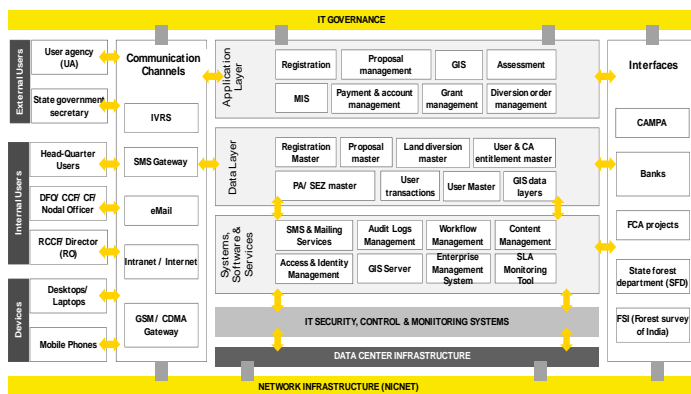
IT GOVERNANCE

External Users

User agency (UA)

State government secretary

Internal Users

Head-Quarter Users

DFO/ CCF/ CF/ Nodal Officer

RCCF/ Director (RO)

Devices

Desktops/ Laptops

Mobile Phones

Communication Channels

IVRS

SMS Gateway

eMail

Intranet / Internet

GSM/ CDMA Gateway

Application Layer

Registration

Proposal management

GIS

Assessment

MIS

Payment & account management

Grant management

Diversion order management

Data Layer

Registration Master

Proposal master

Land diversion master

User & CA entitlement master

PA/ SEZ master

User transactions

User Master

GIS data layers

Systems, Software & Services

SMS & Mailing Services

Audit Logs Management

Workflow Management

Content Management

Access & Identity Management

GIS Server

Enterprise Management System

SLA Monitoring Tool

IT SECURITY, CONTROL & MONITORING SYSTEMS

DATA CENTER INFRASTRUCTURE

Interfaces

CAMPA

Banks

FCA projects

State forest department (SFD)

FSI (Forest survey of India)

NETWORK INFRASTRUCTURE (NICNET)